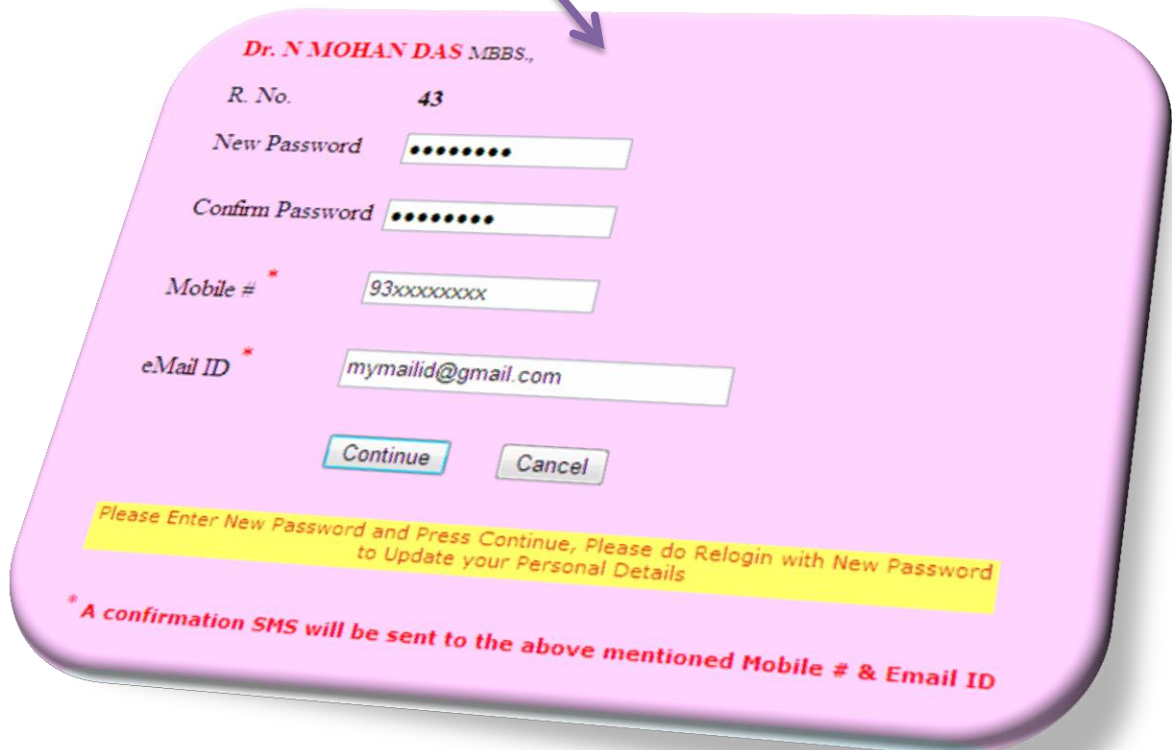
Dr. N MOHAN DAS MBBS.,

R. No. 43

New Password ••••••••

Confirm Password ••••••••

Mobile # * 93xxxxxxxx

eMail ID * mymailid@gmail.com

Continue Cancel

Please Enter New Password and Press Continue, Please do Relogin with New Password to Update your Personal Details

* A confirmation SMS will be sent to the above mentioned Mobile # & Email ID